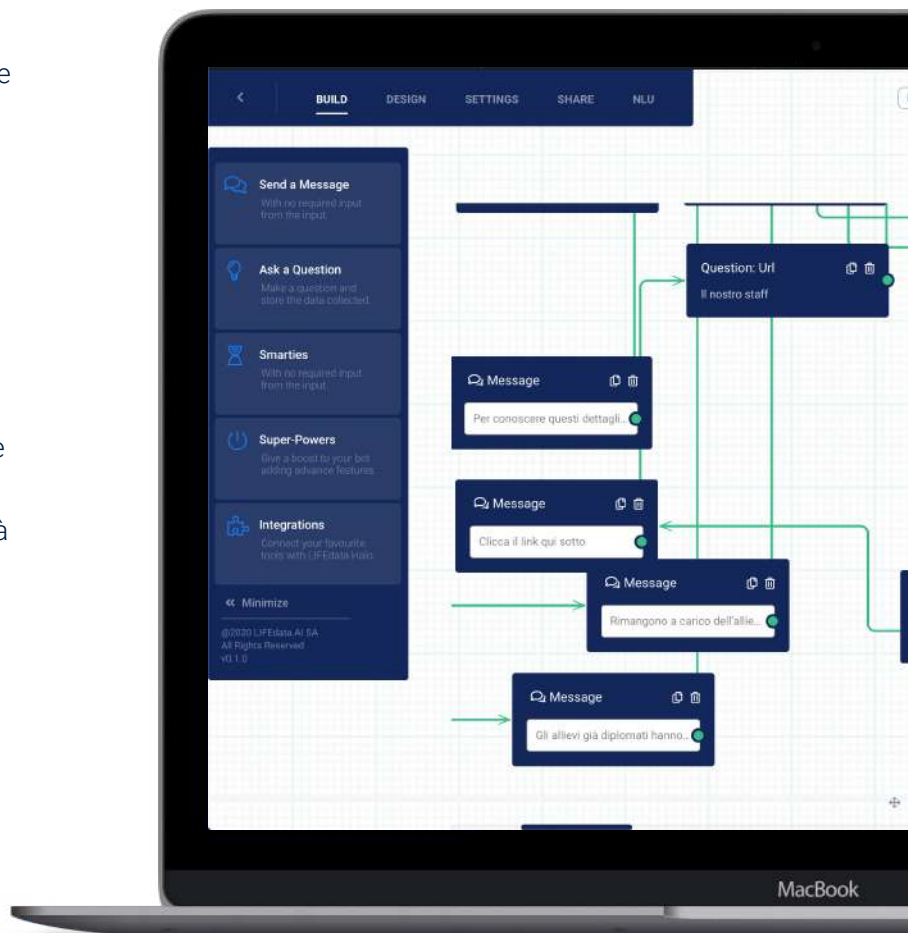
e

e

à

BUILD DESIGN SETTINGS SHARE NLU

Send a Message
With no required input from the input

Ask a Question
Make a question and store the data collected

Smarties
With no required input from the input

Super-Powers
Give a boost to your bot adding advance features

Integrations
Connect your favourite tools with LIFEdata Halo

« Minimize

@2020 LIFEdata AI SA
All Rights Reserved
v0.1.0

Question: Url
Il nostro staff

Message
Per conoscere questi dettagli...

Message
Clicca il link qui sotto

Message
Rimangono a carico dell'allie...

Message
Gli allievi già diplomati hanno...

MacBook